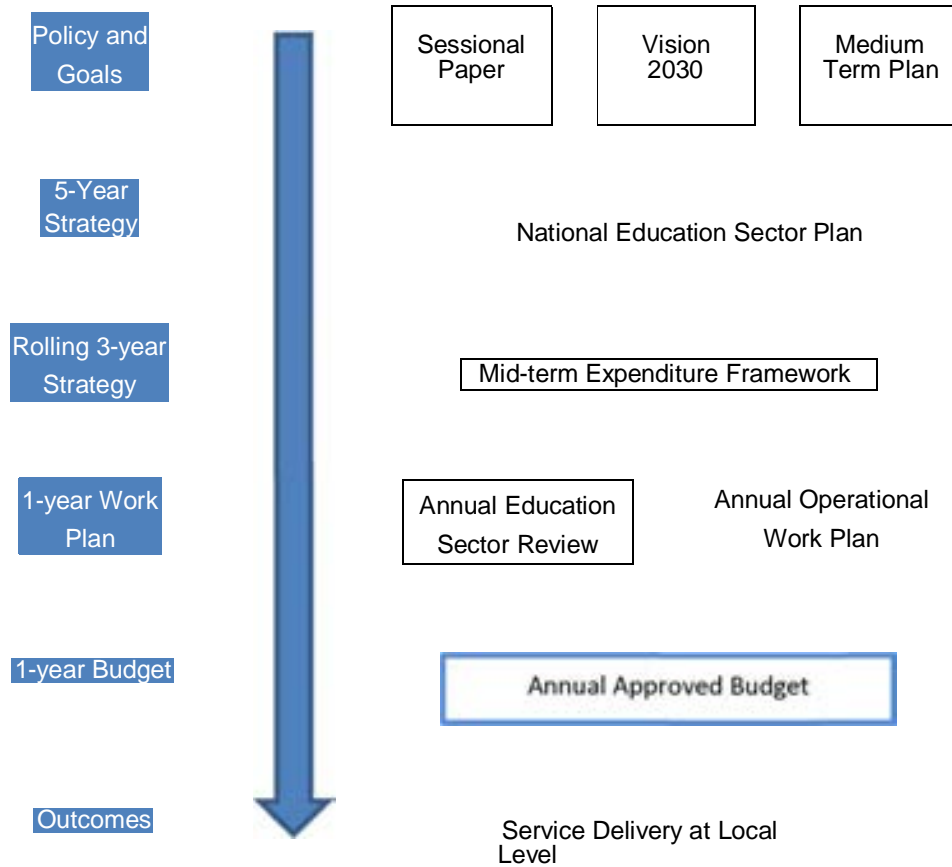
Policy and Goals

Sessional Paper

Vision 2030

Medium Term Plan

5-Year Strategy

National Education Sector Plan

Rolling 3-year Strategy

Mid-term Expenditure Framework

1-year Work Plan

Annual Education Sector Review

Annual Operational Work Plan

1-year Budget

Annual Approved Budget

Outcomes

Service Delivery at Local Level